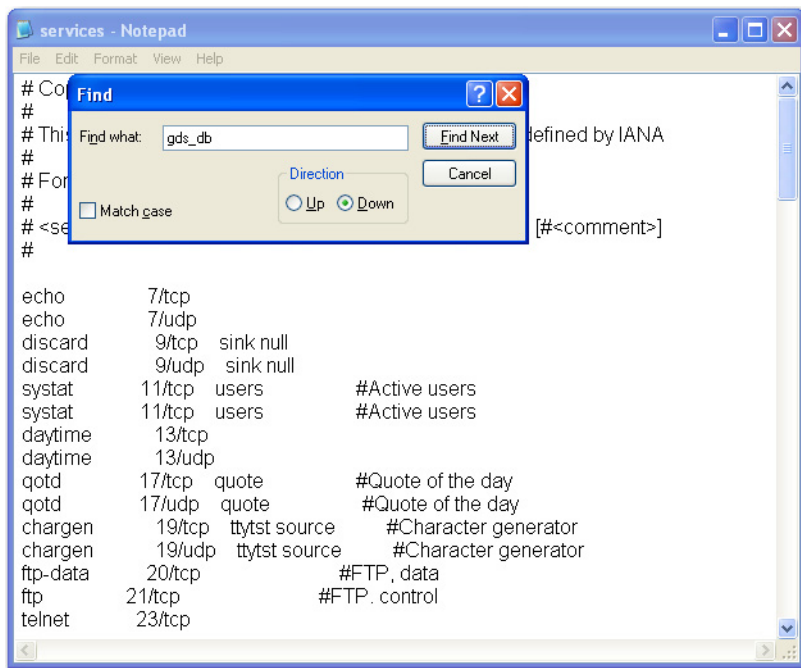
services - Notepad

File Edit Format View Help

# Co
#
# This defined by IANA
#
# For
#
# <se [#<comment>]
#

Find
Find what: gds_db
Find Next
Cancel
Direction
Up Down
Match case

echo 7/tcp
echo 7/udp
discard 9/tcp sink null
discard 9/udp sink null
systat 11/tcp users #Active users
systat 11/tcp users #Active users
daytime 13/tcp
daytime 13/udp
qotd 17/tcp quote #Quote of the day
qotd 17/udp quote #Quote of the day
chargen 19/tcp ttytst source #Character generator
chargen 19/udp ttytst source #Character generator
ftp-data 20/tcp #FTP, data
ftp 21/tcp #FTP. control
telnet 23/tcp